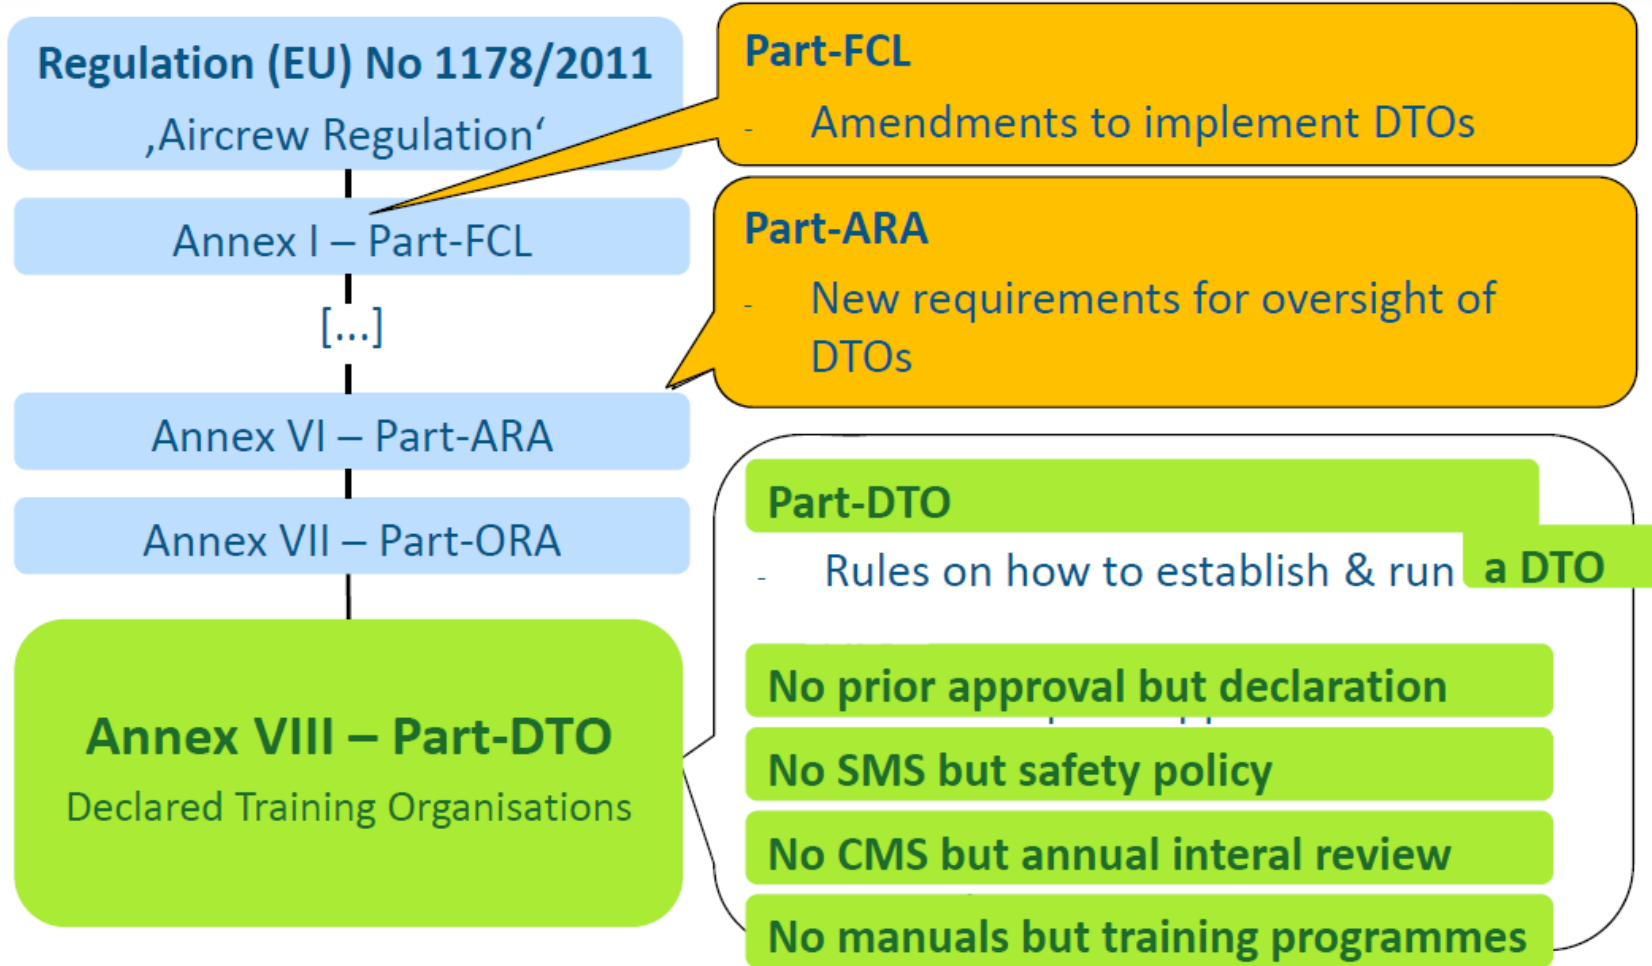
Regulation (EU) No 1178/2011
‚Aircrew Regulation‘

Annex I – Part-FCL

[...]

Annex VI – Part-ARA

Annex VII – Part-ORA

Annex VIII – Part-DTO
Declared Training Organisations

Part-FCL
- Amendments to implement DTOs

Part-ARA
- New requirements for oversight of DTOs

Part-DTO
- Rules on how to establish & run a DTO

No prior approval but declaration

No SMS but safety policy

No CMS but annual interal review

No manuals but training programmes